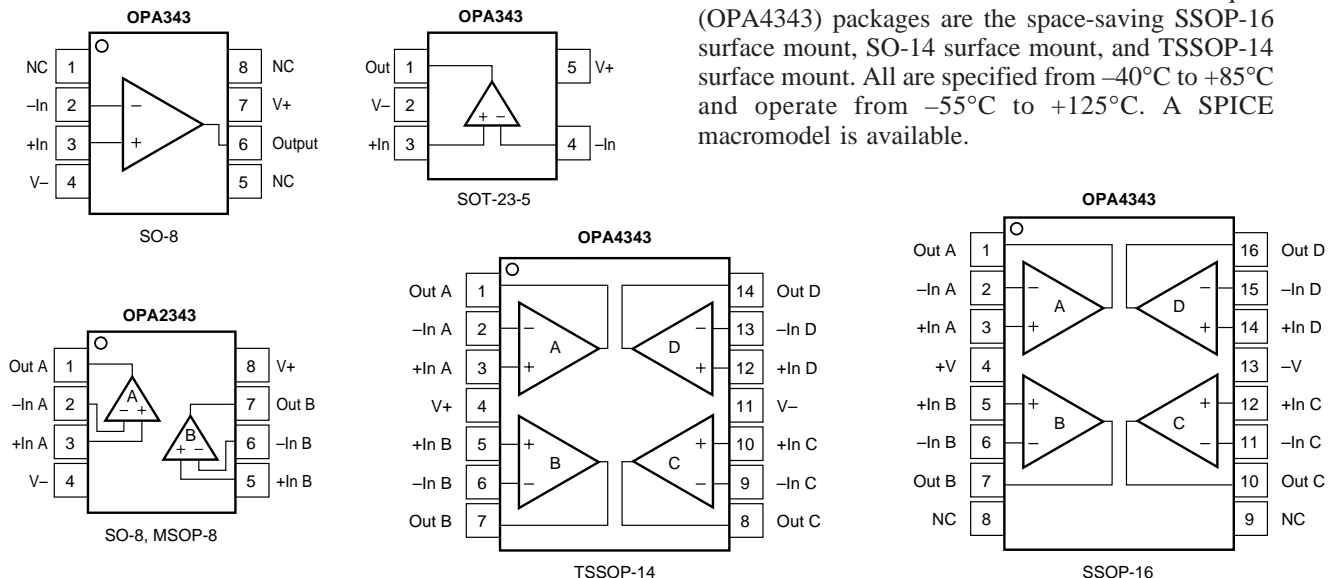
(OPA4343) packages are the space-saving SSOP-16 surface mount, SO-14 surface mount, and TSSOP-14 surface mount. All are specified from –40°C to +85°C and operate from –55°C to +125°C. A SPICE macromodel is available.

OPA343

NC 1
–In 2
+In 3
V– 4
8 NC
7 V+
6 Output
5 NC
–
+

SO-8

OPA343

Out 1
V– 2
+In 3
5 V+
4 –In
+ –

SOT-23-5

OPA2343

Out A 1
–In A 2
+In A 3
V– 4
8 V+
7 Out B
6 –In B
5 +In B
A
– +
B
+ –

SO-8, MSOP-8

OPA4343

Out A 1
–In A 2
+In A 3
V+ 4
+In B 5
–In B 6
Out B 7
14 Out D
13 –In D
12 +In D
11 V–
10 +In C
9 –In C
8 Out C
A
D
B
C

TSSOP-14

OPA4343

Out A 1
–In A 2
+In A 3
+V 4
+In B 5
–In B 6
Out B 7
NC 8
16 Out D
15 –In D
14 +In D
13 –V
12 +In C
11 –In C
10 Out C
9 NC
A
D
B
C

SSOP-16